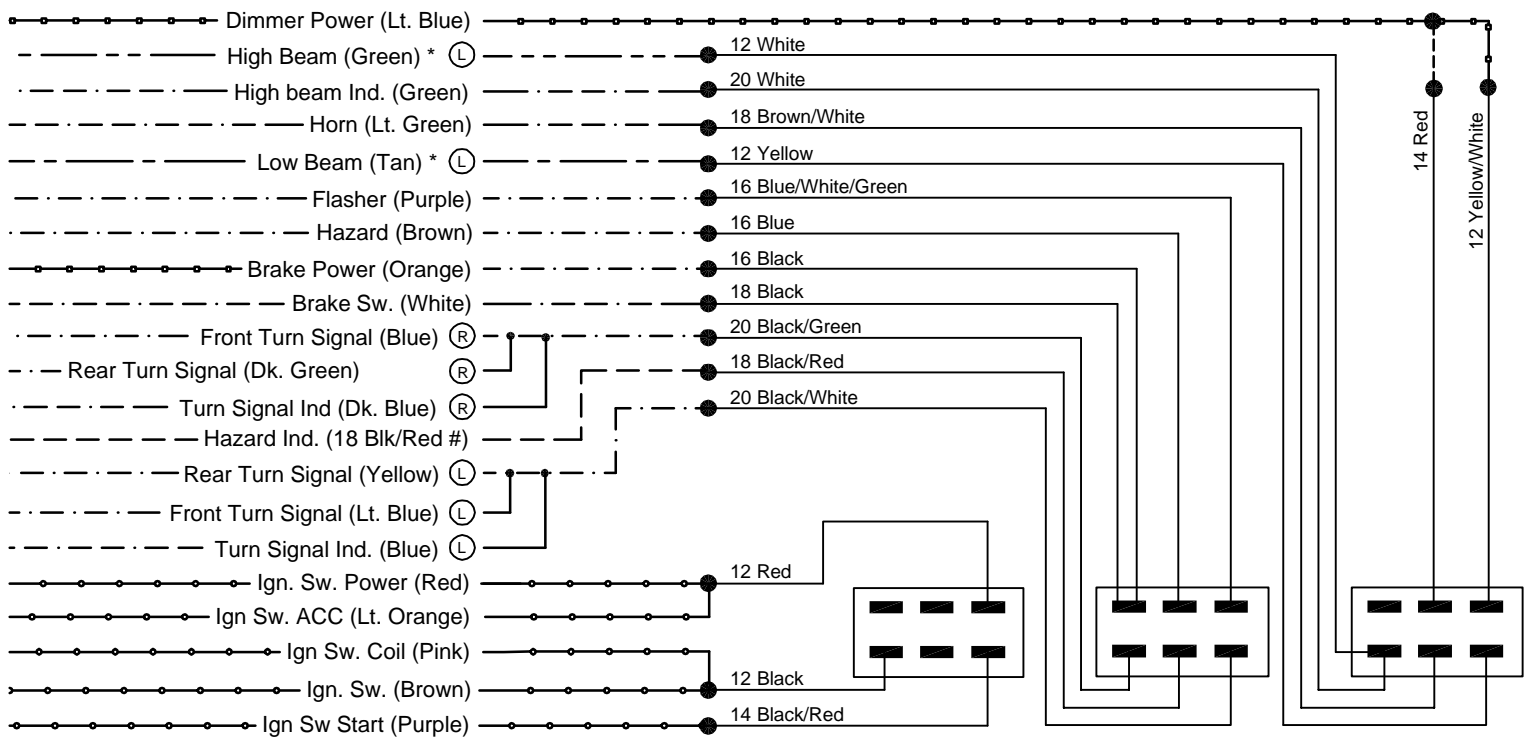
Dimmer Power (Lt. Blue)
High Beam (Green) * Ⓛ
High beam Ind. (Green)
Horn (Lt. Green)
Low Beam (Tan) * Ⓛ
Flasher (Purple)
Hazard (Brown)
Brake Power (Orange)
Brake Sw. (White)
Front Turn Signal (Blue) Ⓡ
Rear Turn Signal (Dk. Green) Ⓡ
Turn Signal Ind (Dk. Blue) Ⓡ
Hazard Ind. (18 Blk/Red #)
Rear Turn Signal (Yellow) Ⓛ
Front Turn Signal (Lt. Blue) Ⓛ
Turn Signal Ind. (Blue) Ⓛ
Ign. Sw. Power (Red)
Ign Sw. ACC (Lt. Orange)
Ign Sw. Coil (Pink)
Ign. Sw. (Brown)
Ign Sw Start (Purple)

12 White
20 White
18 Brown/White
12 Yellow
16 Blue/White/Green
16 Blue
16 Black
18 Black
20 Black/Green
18 Black/Red
20 Black/White
12 Red
12 Black
14 Black/Red

14 Red
12 Yellow/White